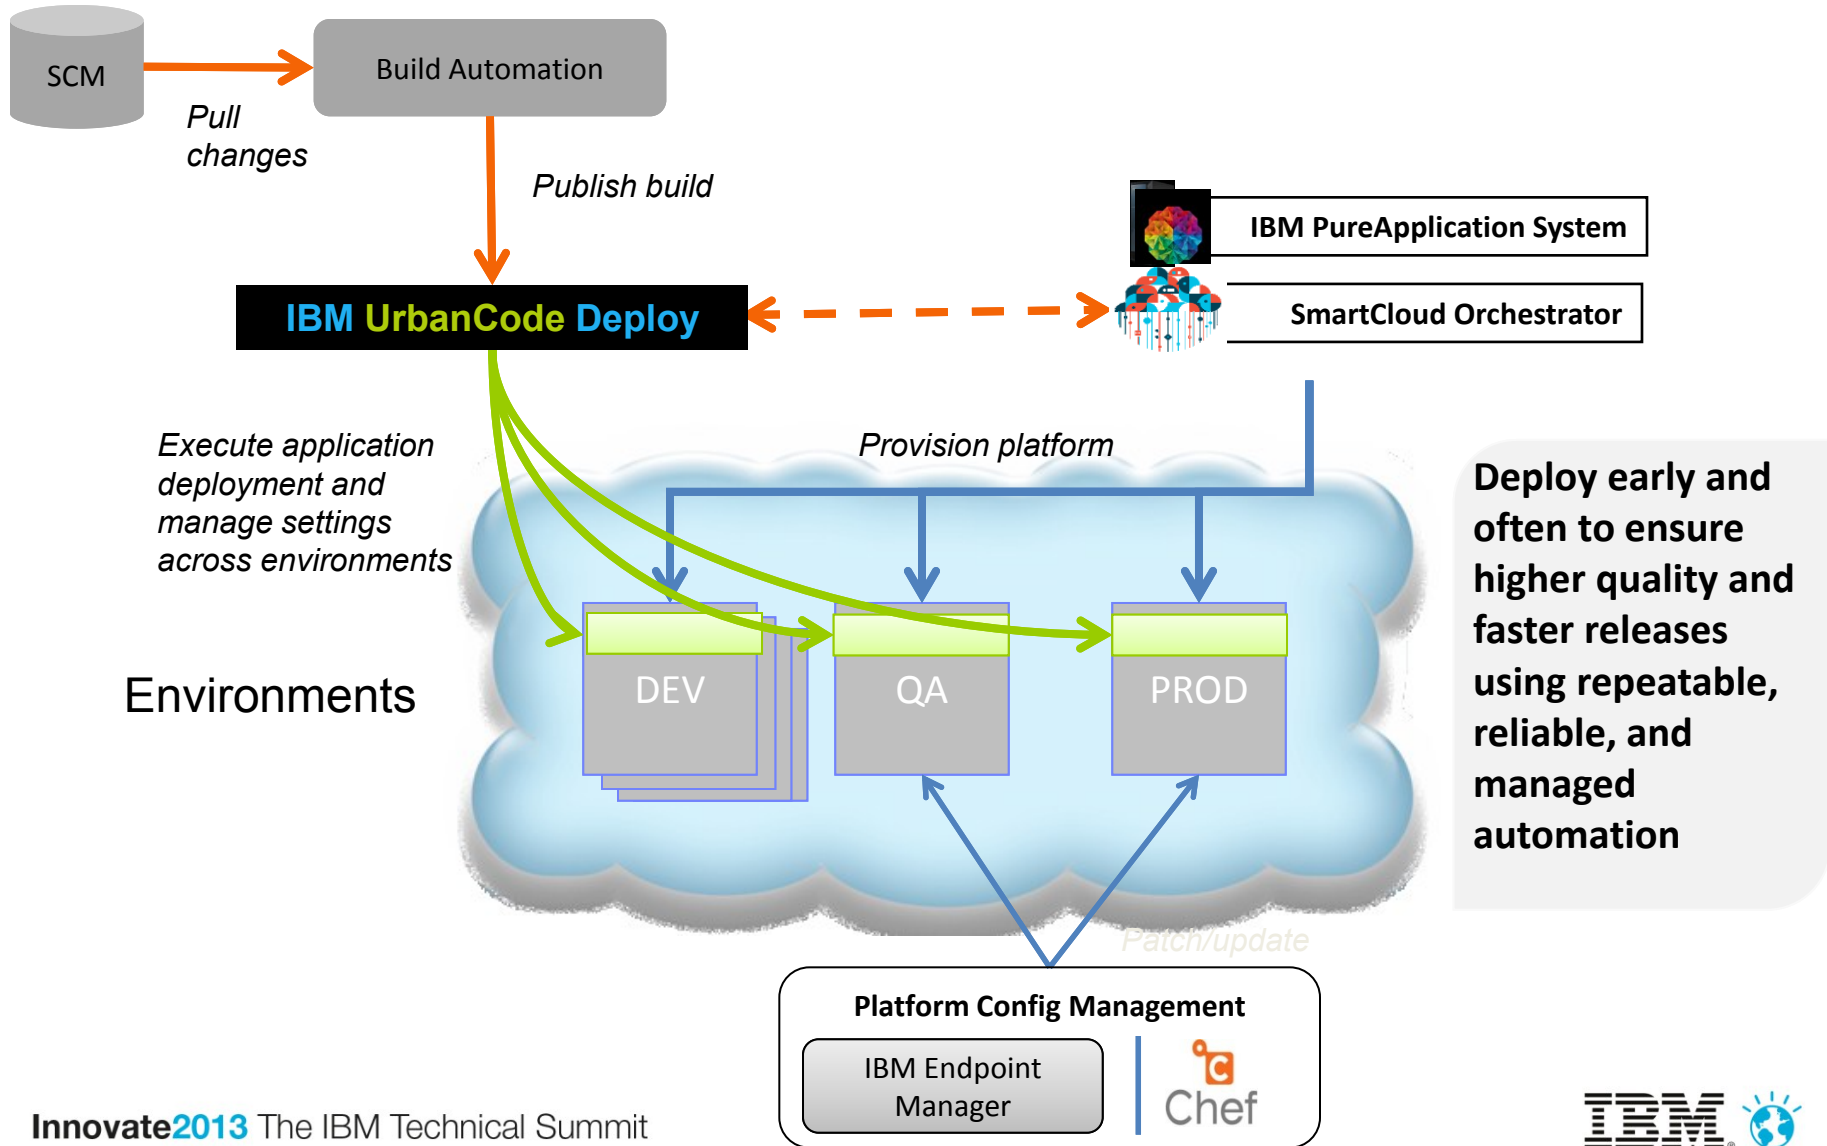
SCM

Build Automation

Pull changes

Publish build

IBM PureApplication System

IBM UrbanCode Deploy

SmartCloud Orchestrator

Execute application deployment and manage settings across environments

Provision platform

Deploy early and often to ensure higher quality and faster releases using repeatable, reliable, and managed automation

Environments

DEV

QA

PROD

Patch/update

Platform Config Management

IBM Endpoint Manager

Chef

Innovate2013 The IBM Technical Summit

IBM